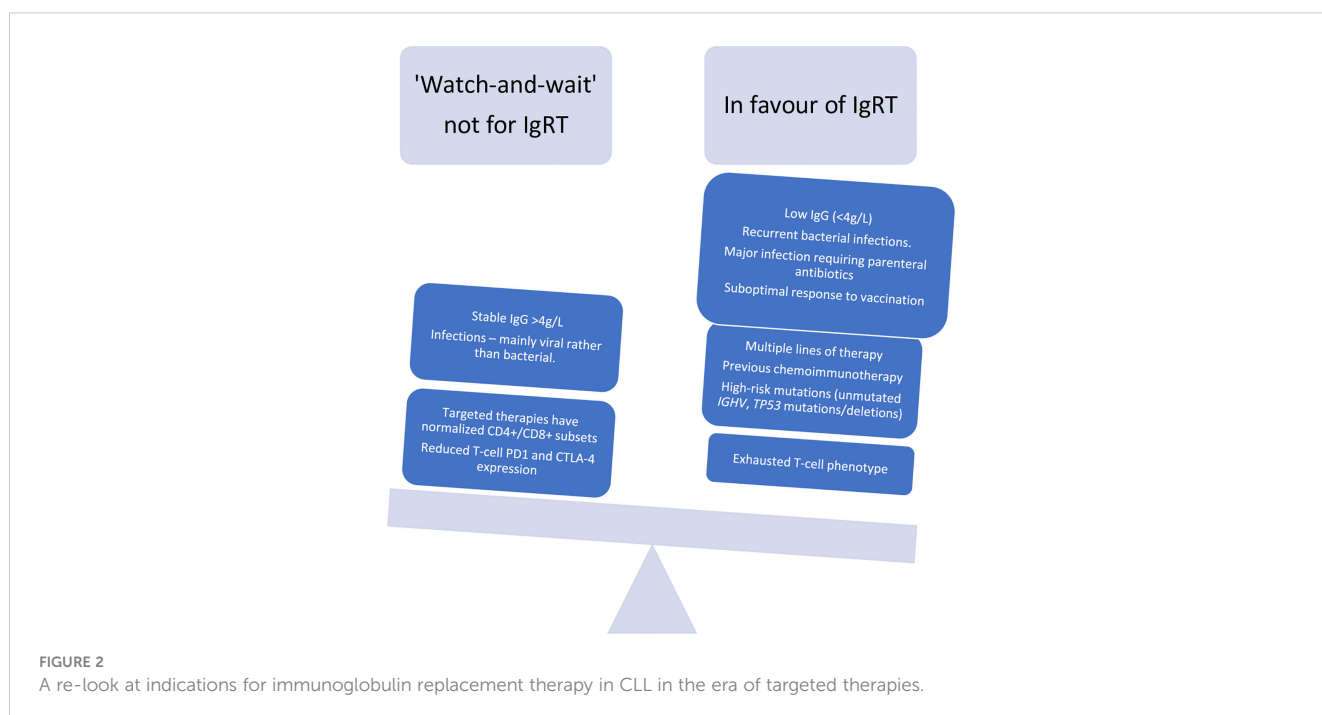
'Watch-and-wait' not for IgRT

In favour of IgRT

Low IgG (<4g/L)

Recurrent bacterial infections.

Major infection requiring parenteral antibiotics

Suboptimal response to vaccination

Stable IgG >4g/L

Infections – mainly viral rather than bacterial.

Multiple lines of therapy

Previous chemoimmunotherapy

High-risk mutations (unmutated IGHV, TP53 mutations/deletions)

Targeted therapies have normalized CD4+/CD8+ subsets

Reduced T-cell PD1 and CTLA-4 expression

Exhausted T-cell phenotype

FIGURE 2

A re-look at indications for immunoglobulin replacement therapy in CLL in the era of targeted therapies.